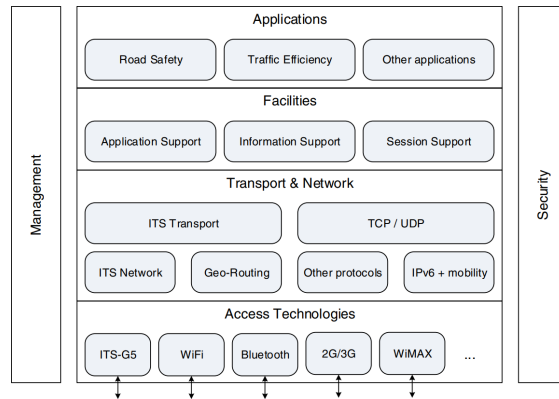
Management

Applications

Road Safety

Traffic Efficiency

Other applications

Facilities

Application Support

Information Support

Session Support

Transport & Network

ITS Transport

TCP / UDP

ITS Network

Geo-Routing

Other protocols

IPv6 + mobility

Access Technologies

ITS-G5

WiFi

Bluetooth

2G/3G

WiMAX

...

Security